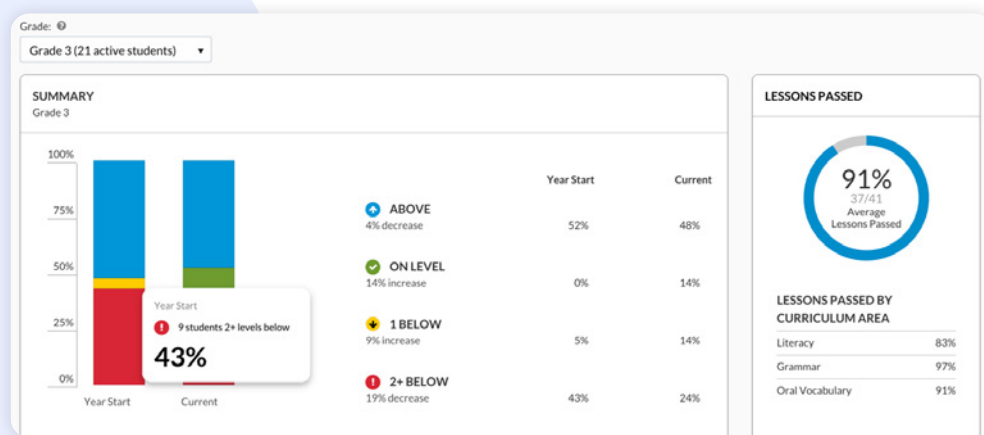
Grade: ?

Grade 3 (21 active students) ▾

SUMMARY
Grade 3

100%
75%
50%
25%
0%

Year Start
Current

Year Start
9 students 2+ levels below
43%

| | Year Start | Current |
|---|---|---|
| ABOVE<br>4% decrease | 52% | 48% |
| ON LEVEL<br>14% increase | 0% | 14% |
| 1 BELOW<br>9% increase | 5% | 14% |
| 2+ BELOW<br>19% decrease | 43% | 24% |

LESSONS PASSED

91%
37/41
Average
Lessons Passed

LESSONS PASSED BY CURRICULUM AREA

| | |
|---|---|
| Literacy | 83% |
| Grammar | 97% |
| Oral Vocabulary | 91% |